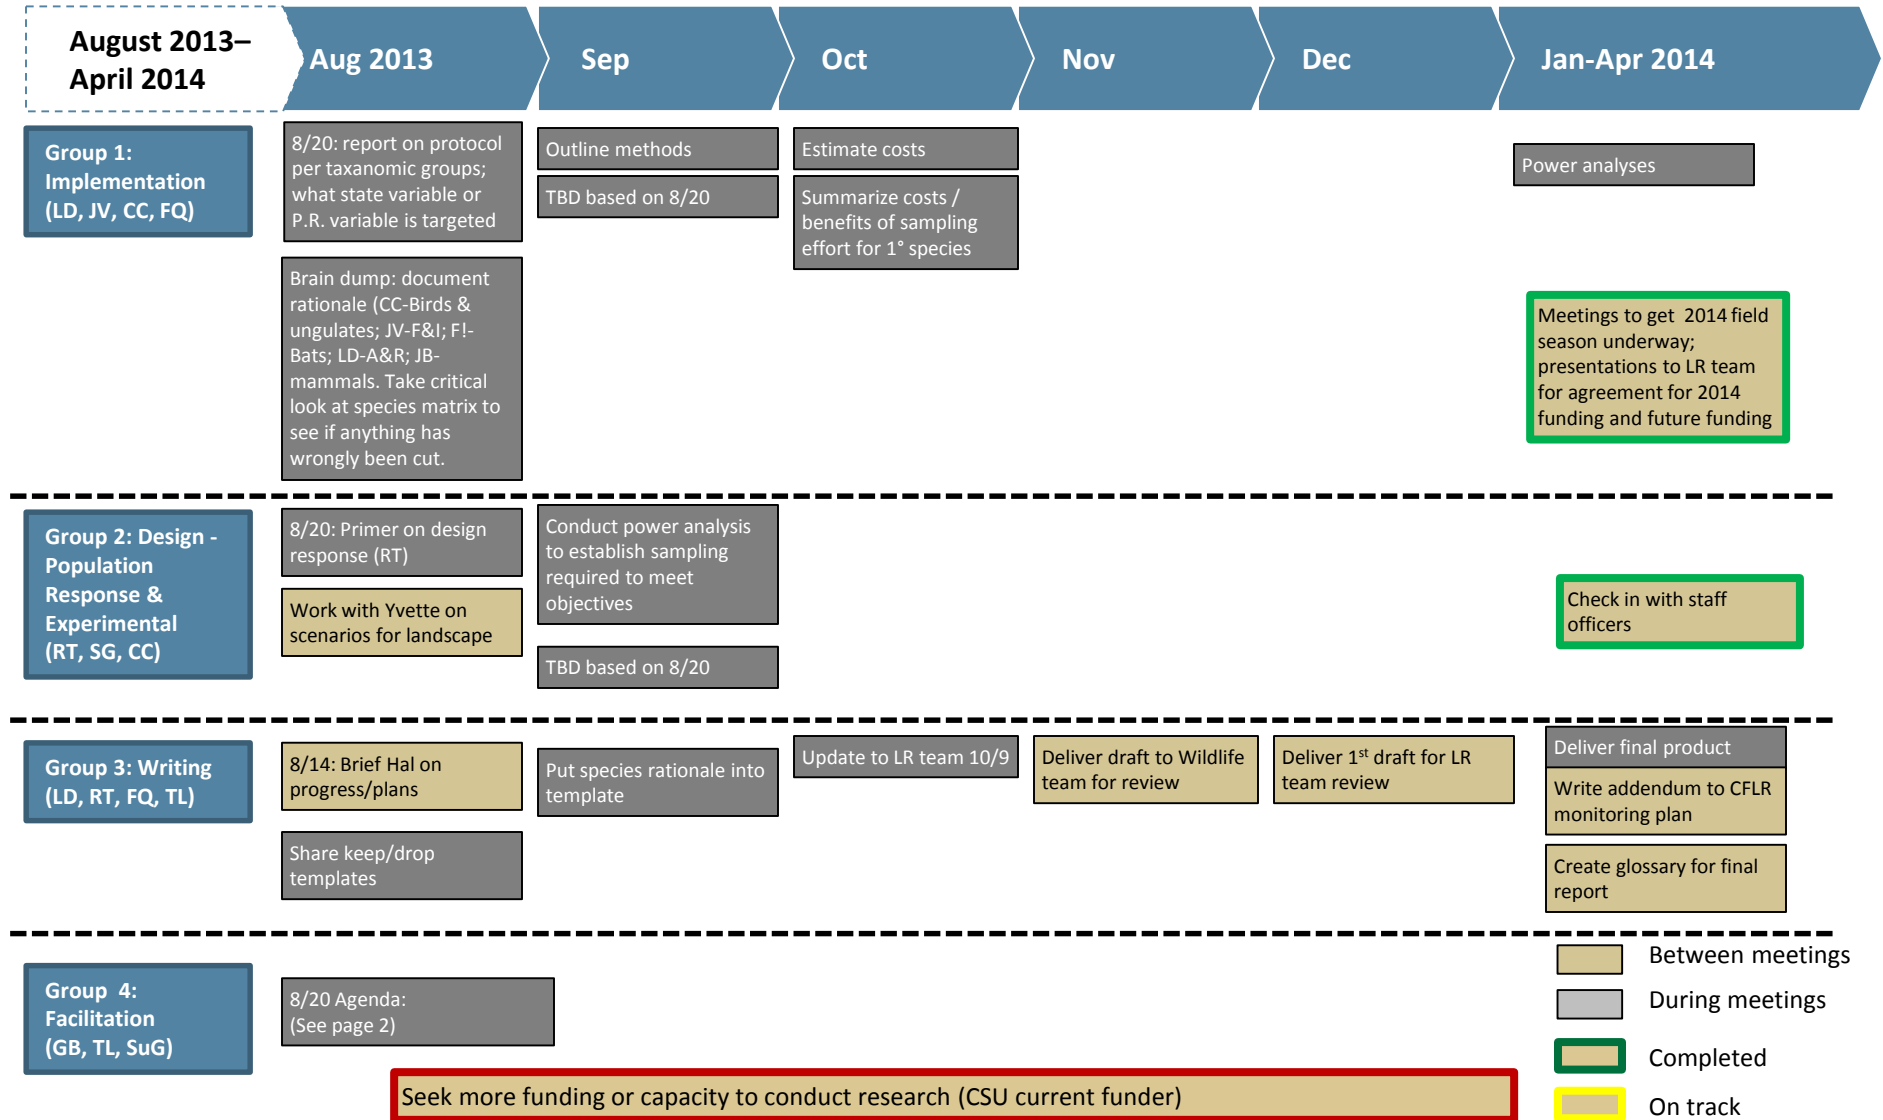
August 2013–April 2014

Aug 2013

Sep

Oct

Nov

Dec

Jan-Apr 2014

Group 1: Implementation (LD, JV, CC, FQ)

8/20: report on protocol per taxanomic groups; what state variable or P.R. variable is targeted

Brain dump: document rationale (CC-Birds & ungulates; JV-F&I; F!-Bats; LD-A&R; JB-mammals. Take critical look at species matrix to see if anything has wrongly been cut.

Outline methods

TBD based on 8/20

Estimate costs

Summarize costs / benefits of sampling effort for 1° species

Power analyses

Meetings to get 2014 field season underway; presentations to LR team for agreement for 2014 funding and future funding

Group 2: Design - Population Response & Experimental (RT, SG, CC)

8/20: Primer on design response (RT)

Work with Yvette on scenarios for landscape

Conduct power analysis to establish sampling required to meet objectives

TBD based on 8/20

Check in with staff officers

Group 3: Writing (LD, RT, FQ, TL)

8/14: Brief Hal on progress/plans

Share keep/drop templates

Put species rationale into template

Update to LR team 10/9

Deliver draft to Wildlife team for review

Deliver 1$^{st}$ draft for LR team review

Deliver final product

Write addendum to CFLR monitoring plan

Create glossary for final report

Group 4: Facilitation (GB, TL, SuG)

8/20 Agenda:
(See page 2)

Seek more funding or capacity to conduct research (CSU current funder)

Between meetings

During meetings

Completed

On track